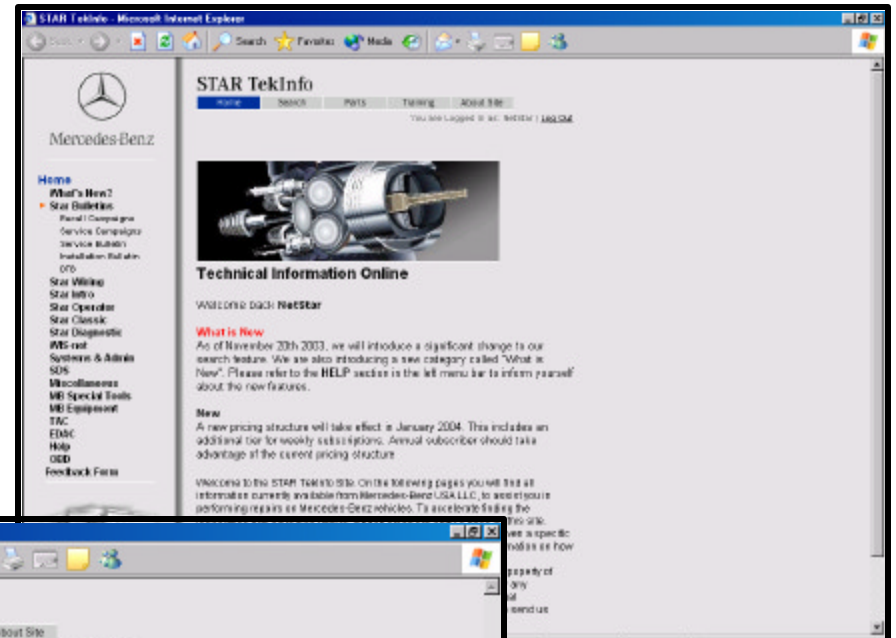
STAR TekInfo - Microsoft Internet Explorer

Back Search Favorites Media

Mercedes-Benz

Home
What's New?
Star Bulletins
Recall Campaigns
Service Campaigns
Service Bulletin
Installation Bulletin
DTB
Star Wiring
Star Intro
Star Operator
Star Classic
Star Diagnostic
WIS-net
Systems & Admin
SDS
Miscellaneous
MB Special Tools
MB Equipment
TAC
EDAC
Help
OBD
Feedback Form

STAR TekInfo

Home Search Parts Training About Site

You are Logged in as: NetStar | Log Out

Technical Information Online

Welcome back NetStar

What is New
As of November 20th 2003, we will introduce a significant change to our search feature. We are also introducing a new category called "What is New". Please refer to the HELP section in the left menu bar to inform yourself about the new features.

New
A new pricing structure will take effect in January 2004. This includes an additional tier for weekly subscriptions. Annual subscriber should take advantage of the current pricing structure

Welcome to the STAR TekInfo Site. On the following pages you will find all information currently available from Mercedes-Benz USA LLC, to assist you in performing repairs on Mercedes-Benz vehicles. To accelerate finding the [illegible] this site. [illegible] a specific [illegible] on how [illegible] property of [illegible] any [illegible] send us

About Site